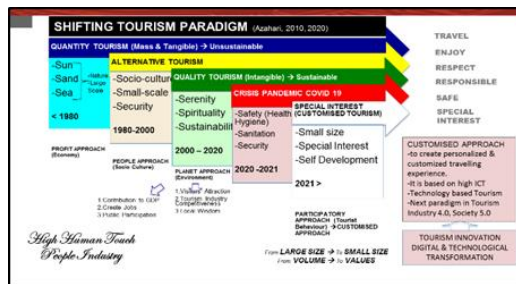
SHIFTING TOURISM PARADIGM (Azahari, 2010, 2020)

QUANTITY TOURISM (Mass & Tangible) → Unsustainable

-Sun
-Sand
-Sea
-Nature
-Large Scale

< 1980

ALTERNATIVE TOURISM

-Socio-cultur
-Small-scale
-Security

1980-2000

QUALITY TOURISM (Intangible) → Sustainable

-Serenity
-Spirituality
-Sustainabili

2000 – 2020

CRISIS PANDEMIC COVID 19

-Safety (Health Hygiene)
-Sanitation
-Security

2020 -2021

SPECIAL INTEREST (CUSTOMIZED TOURISM)

-Small size
-Special Interest
-Self Development

2021 >

TRAVEL
ENJOY
RESPECT
RESPONSIBLE
SAFE
SPECIAL INTEREST

PROFIT APPROACH (Economy)

PEOPLE APPROACH (Socio Culture)

PLANET APPROACH (Environment)

1.Contribution to GDP
2.Create Jobs
3.Public Participation

1.Visitors' Attraction
2.Tourism Industry Competitiveness
3.Local Wisdom

PARTICIPATORY APPROACH (Tourist Behaviour) → CUSTOMISED APPROACH

CUSTOMISED APPROACH
-to create personalized & customized travelling experience.
-It is based on high ICT
-Technology based Tourism
-Next paradigm in Tourism Industry 4.0, Society 5.0

High Human Touch
People Industry

From LARGE SIZE → To SMALL SIZE
From VOLUME → To VALUES

TOURISM INNOVATION
DIGITAL & TECHNOLOGICAL TRANSFORMATION